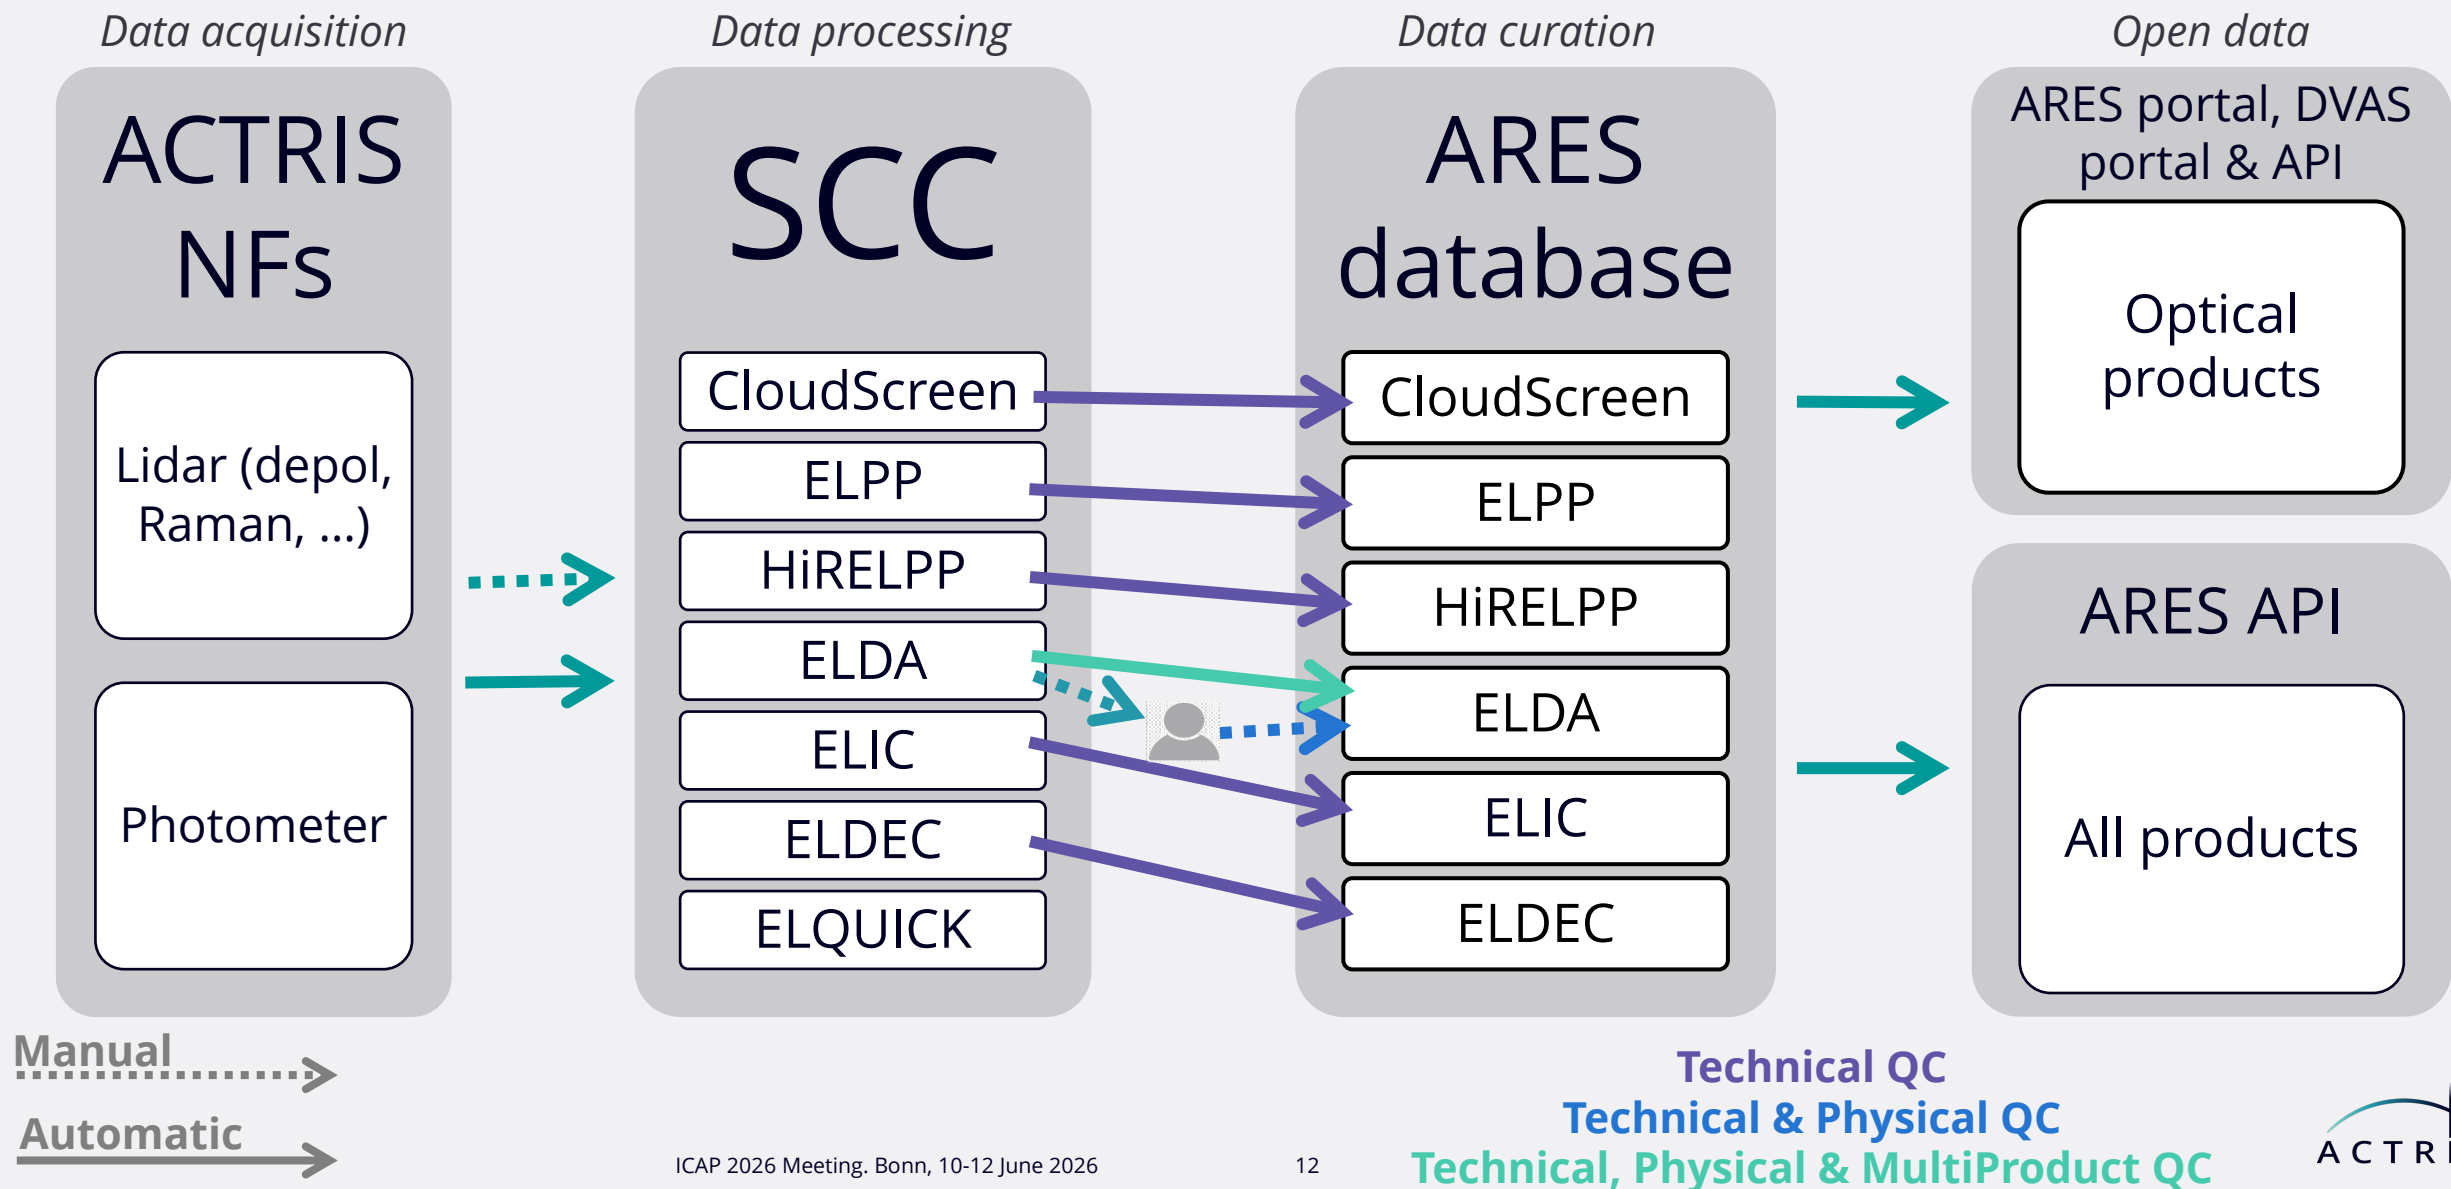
Data acquisition

ACTRIS NFs

Lidar (depol, Raman, ...)

Photometer

Data processing

SCC

CloudScreen

ELPP

HiRELPP

ELDA

ELIC

ELDEC

ELQUICK

Data curation

ARES database

CloudScreen

ELPP

HiRELPP

ELDA

ELIC

ELDEC

Open data

ARES portal, DVAS portal & API

Optical products

ARES API

All products

Manual

Automatic

ICAP 2026 Meeting. Bonn, 10-12 June 2026

12

Technical QC

Technical & Physical QC

Technical, Physical & MultiProduct QC

ACTRI